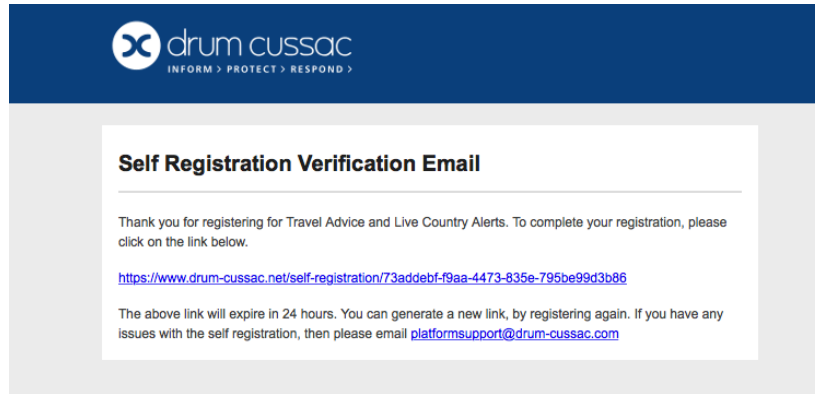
drum cussac
INFORM > PROTECT > RESPOND >

Self Registration Verification Email

Thank you for registering for Travel Advice and Live Country Alerts. To complete your registration, please click on the link below.

https://www.drum-cussac.net/self-registration/73addebf-f9aa-4473-835e-795be99d3b86

The above link will expire in 24 hours. You can generate a new link, by registering again. If you have any issues with the self registration, then please email platformsupport@drum-cussac.com